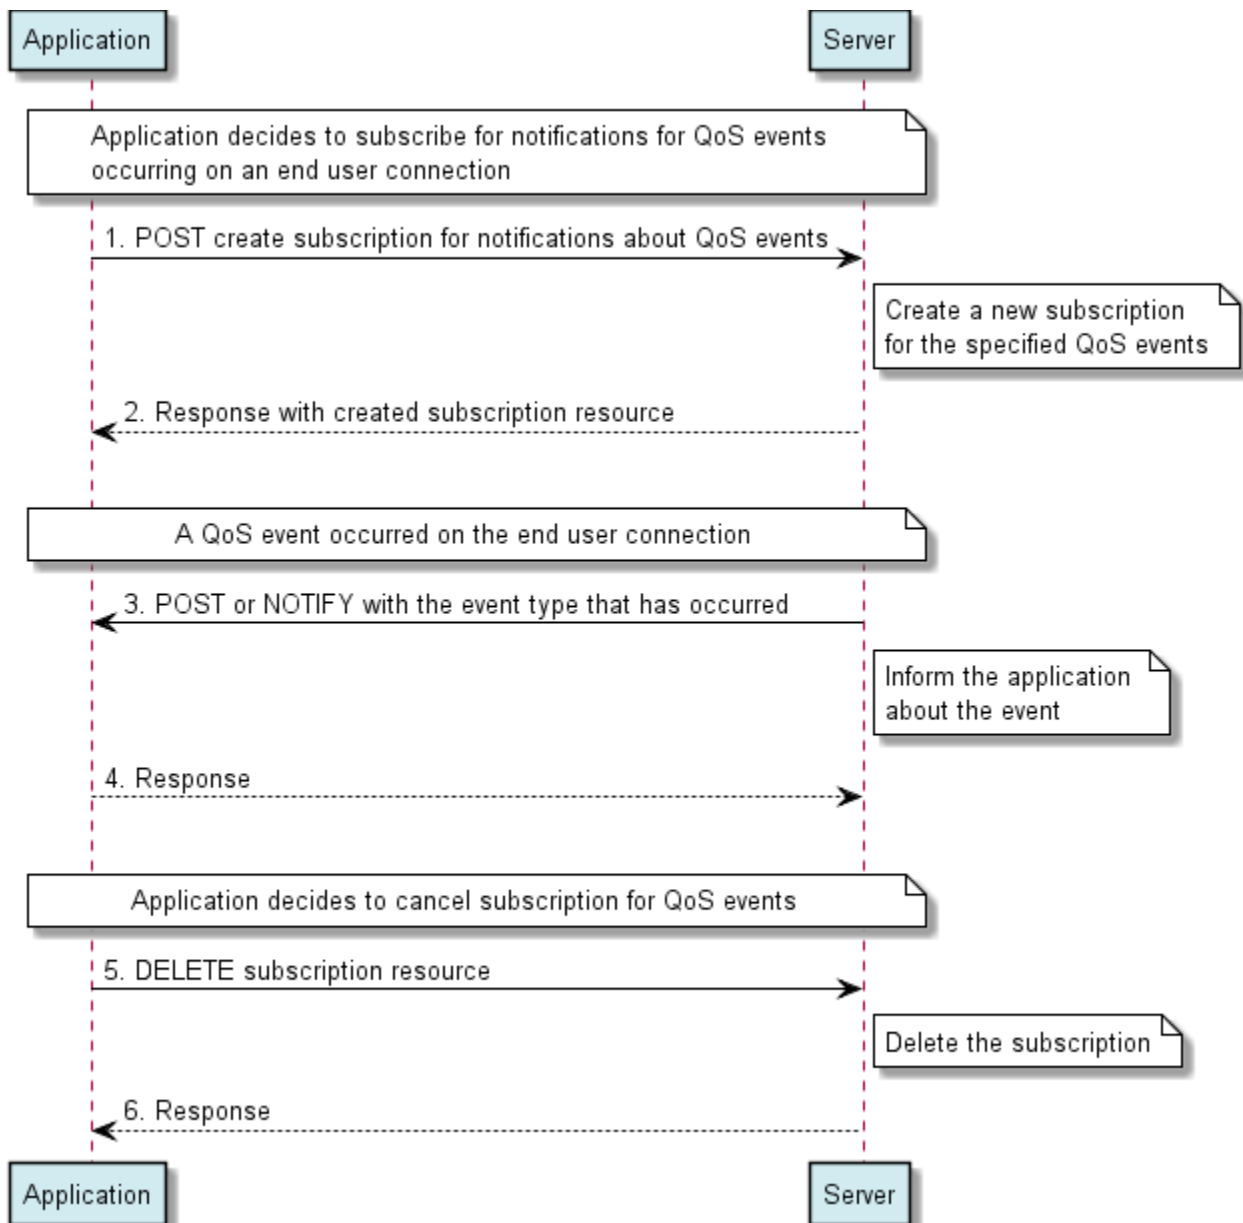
Application

Server

Application decides to subscribe for notifications for QoS events occurring on an end user connection

1. POST create subscription for notifications about QoS events

Create a new subscription for the specified QoS events

2. Response with created subscription resource

A QoS event occurred on the end user connection

3. POST or NOTIFY with the event type that has occurred

Inform the application about the event

4. Response

Application decides to cancel subscription for QoS events

5. DELETE subscription resource

Delete the subscription

6. Response

Application

Server